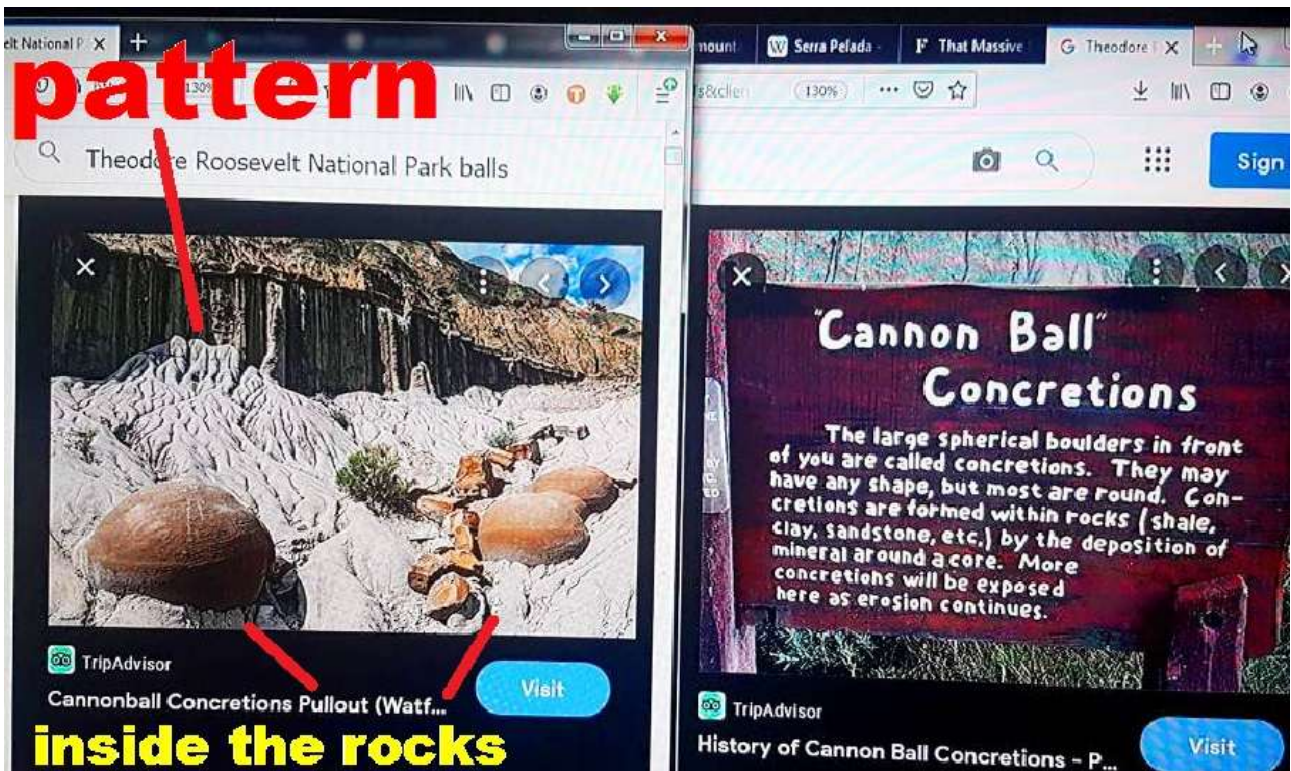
elt National P ×

pattern

130%

Theodore Roosevelt National Park balls

TripAdvisor

Cannonball Concretions Pullout (Watf...

Visit

inside the rocks

mount | Serra Pelada | That Massive | Theodore ×

s&clien 130% ···

Sign

"Cannon Ball" Concretions

The large spherical boulders in front of you are called concretions. They may have any shape, but most are round. Concretions are formed within rocks (shale, clay, sandstone, etc.) by the deposition of mineral around a core. More concretions will be exposed here as erosion continues.

TripAdvisor

History of Cannon Ball Concretions - P...

Visit